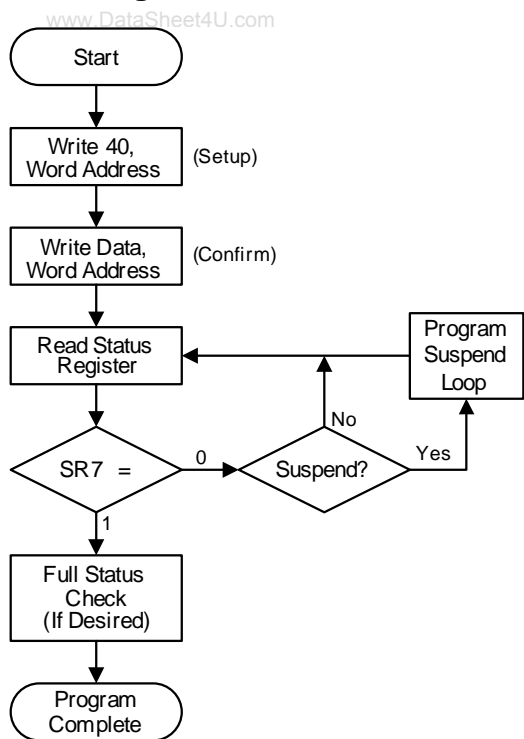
www.DataSheet4U.com

Start

Write 40, Word Address

(Setup)

Write Data, Word Address

(Confirm)

Read Status Register

Program Suspend Loop

No

SR7 =

0

Suspend?

Yes

1

Full Status Check (If Desired)

Program Complete